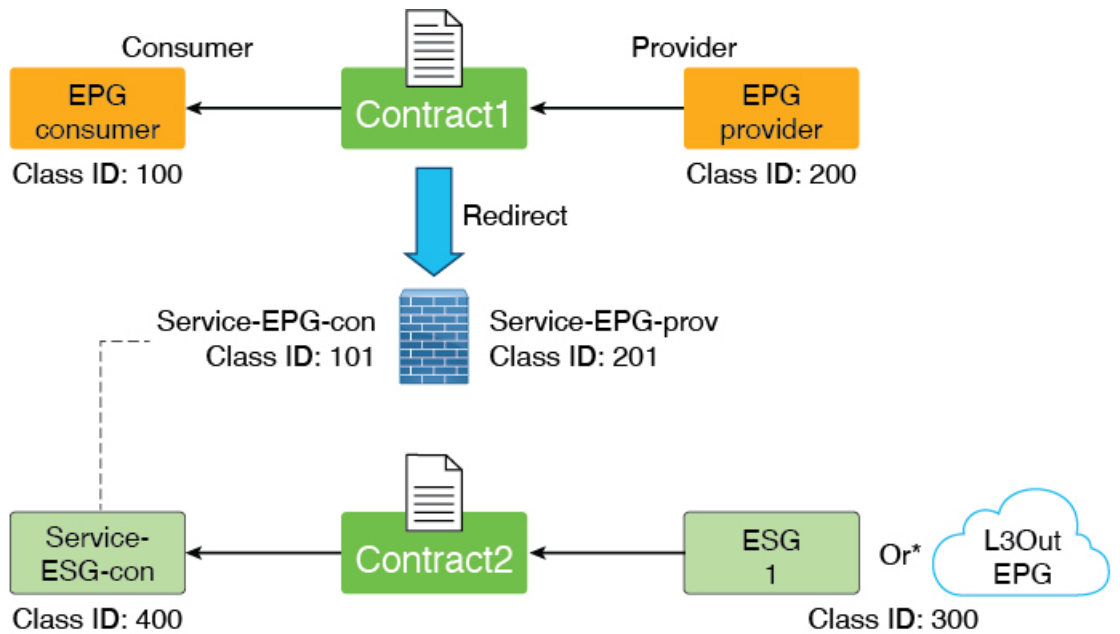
Consumer

EPG consumer

Class ID: 100

Contract1

Provider

EPG provider

Class ID: 200

Redirect

Service-EPG-con
Class ID: 101

Service-EPG-prov
Class ID: 201

Service-ESG-con

Class ID: 400

Contract2

ESG 1

Or*

L3Out EPG

Class ID: 300